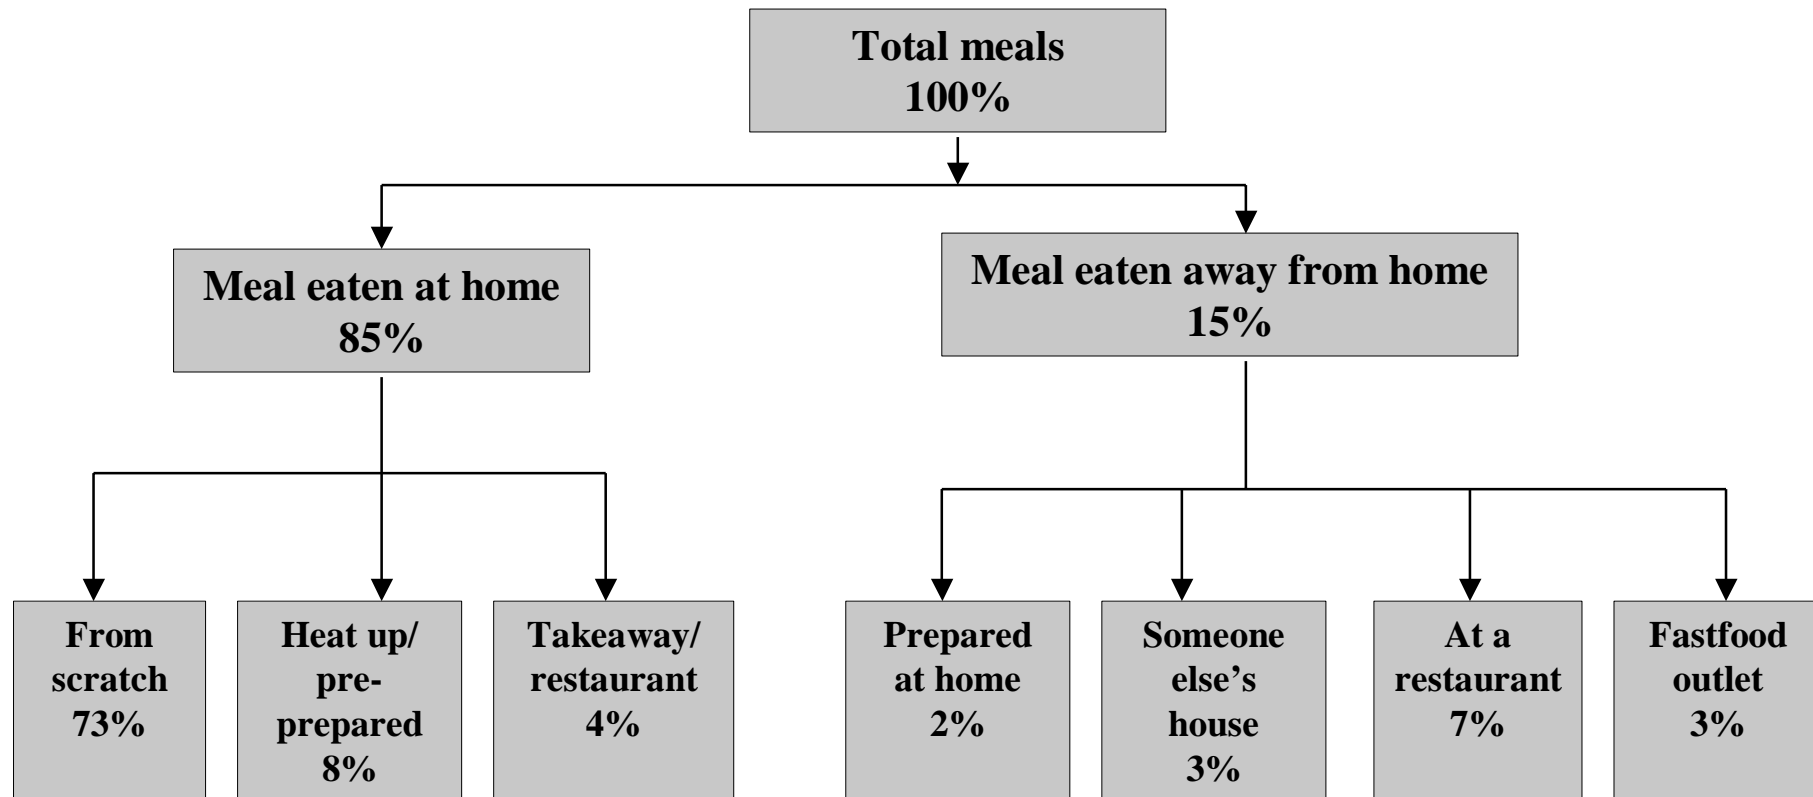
Total meals
100%

Meal eaten at home
85%

Meal eaten away from home
15%

From scratch
73%

Heat up/ pre-prepared
8%

Takeaway/ restaurant
4%

Prepared at home
2%

Someone else's house
3%

At a restaurant
7%

Fastfood outlet
3%